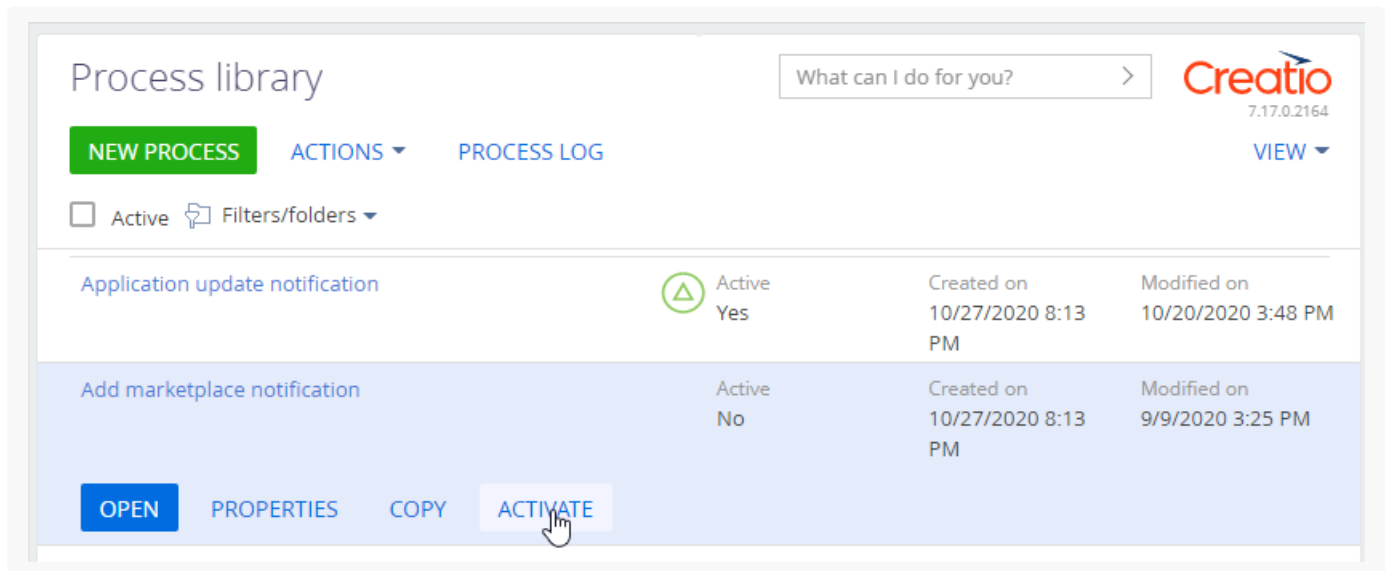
Process library

What can I do for you?

Creatio
7.17.0.2164

NEW PROCESS ACTIONS PROCESS LOG VIEW

Active Filters/folders

Application update notification

Active
Yes

Created on
10/27/2020 8:13 PM

Modified on
10/20/2020 3:48 PM

Add marketplace notification

Active
No

Created on
10/27/2020 8:13 PM

Modified on
9/9/2020 3:25 PM

OPEN PROPERTIES COPY ACTIVATE